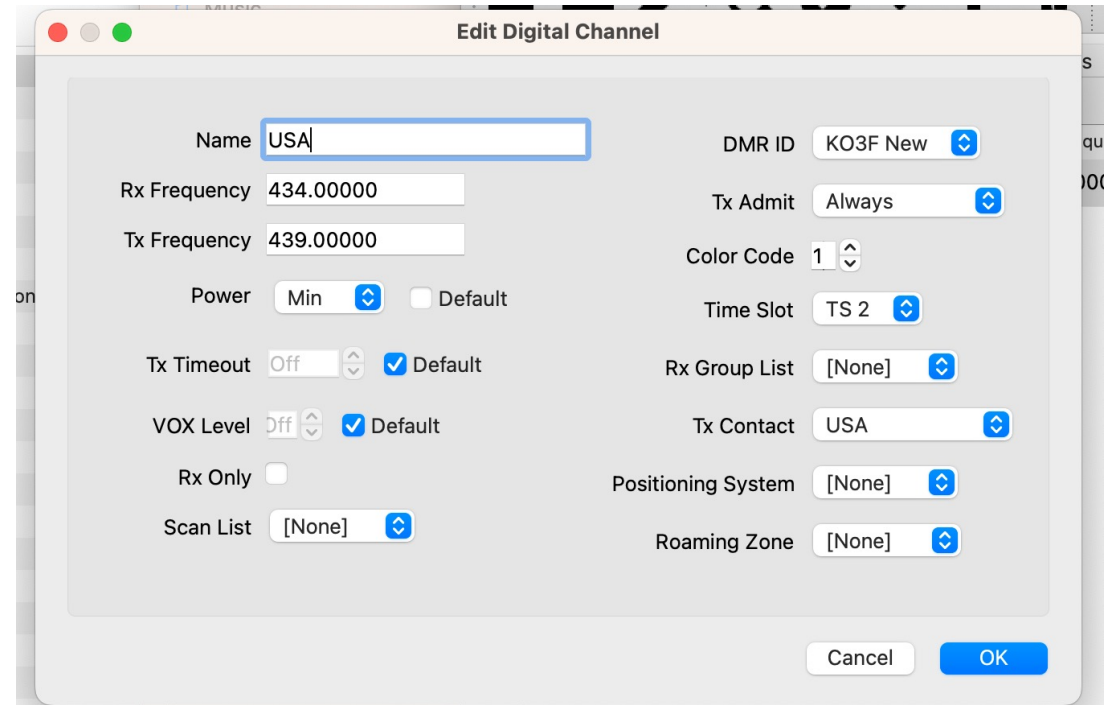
Edit Digital Channel

Name USA
Rx Frequency 434.00000
Tx Frequency 439.00000
Power Min Default
Tx Timeout Off Default
VOX Level Off Default
Rx Only
Scan List [None]

DMR ID KO3F New
Tx Admit Always
Color Code 1
Time Slot TS 2
Rx Group List [None]
Tx Contact USA
Positioning System [None]
Roaming Zone [None]

Cancel OK